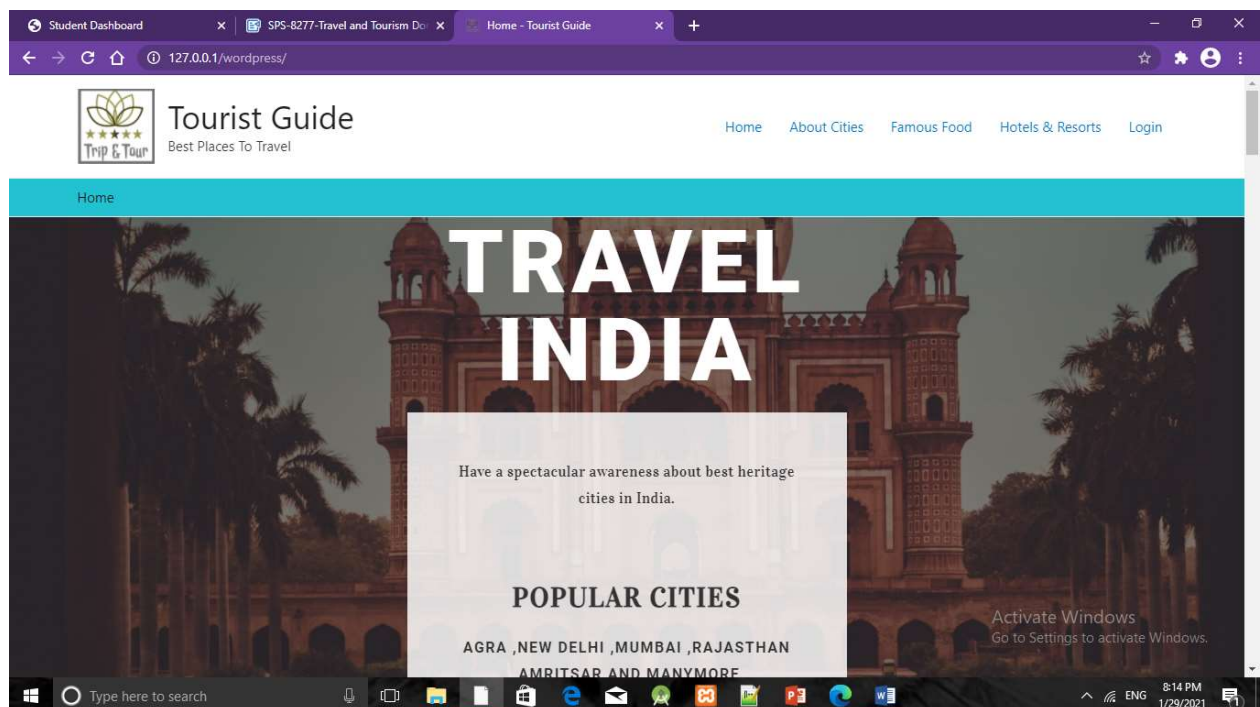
Student Dashboard ×
SPS-8277-Travel and Tourism Do ×
Home - Tourist Guide ×
+

127.0.0.1/wordpress/

Trip & Tour

Tourist Guide
Best Places To Travel

Home About Cities Famous Food Hotels & Resorts Login

Home

TRAVEL INDIA

Have a spectacular awareness about best heritage cities in India.

POPULAR CITIES

AGRA ,NEW DELHI ,MUMBAI ,RAJASTHAN AMRITSAR AND MANYMORE

Activate Windows
Go to Settings to activate Windows.

Type here to search

ENG 8:14 PM 1/29/2021